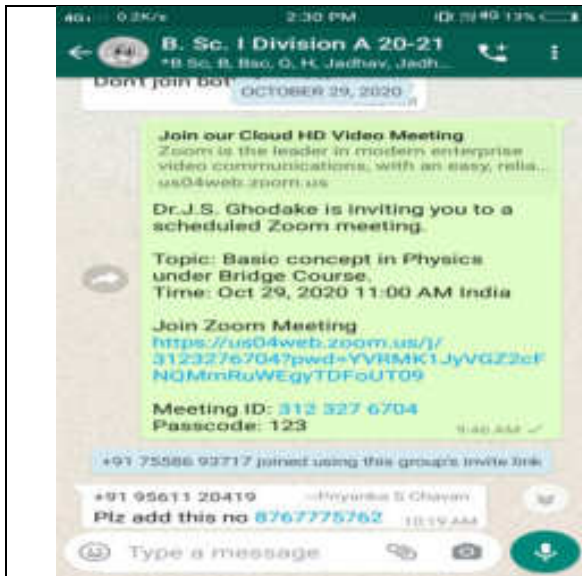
4G 0.2K/s 2:30 PM 13%

B. Sc. I Division A 20-21
*B Sc, B. Bsc, G. H. Jadhav, Jadh...

Don't join bo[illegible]

OCTOBER 29, 2020

Join our Cloud HD Video Meeting
Zoom is the leader in modern enterprise video communications, with an easy, relia...
us04web.zoom.us

Dr.J.S. Ghodake is inviting you to a scheduled Zoom meeting.

Topic: Basic concept in Physics under Bridge Course.
Time: Oct 29, 2020 11:00 AM India

Join Zoom Meeting
https://us04web.zoom.us/j/3123276704?pwd=YVRMK1JyVGZ2cFNQMmRuWEgyTDFoUT09

Meeting ID: 312 327 6704
Passcode: 123

9:40 AM

+91 75586 93717 joined using this group's invite link

+91 95611 20419 ~Priyanka S Chavan
Plz add this no 8767775762 10:19 AM

Type a message